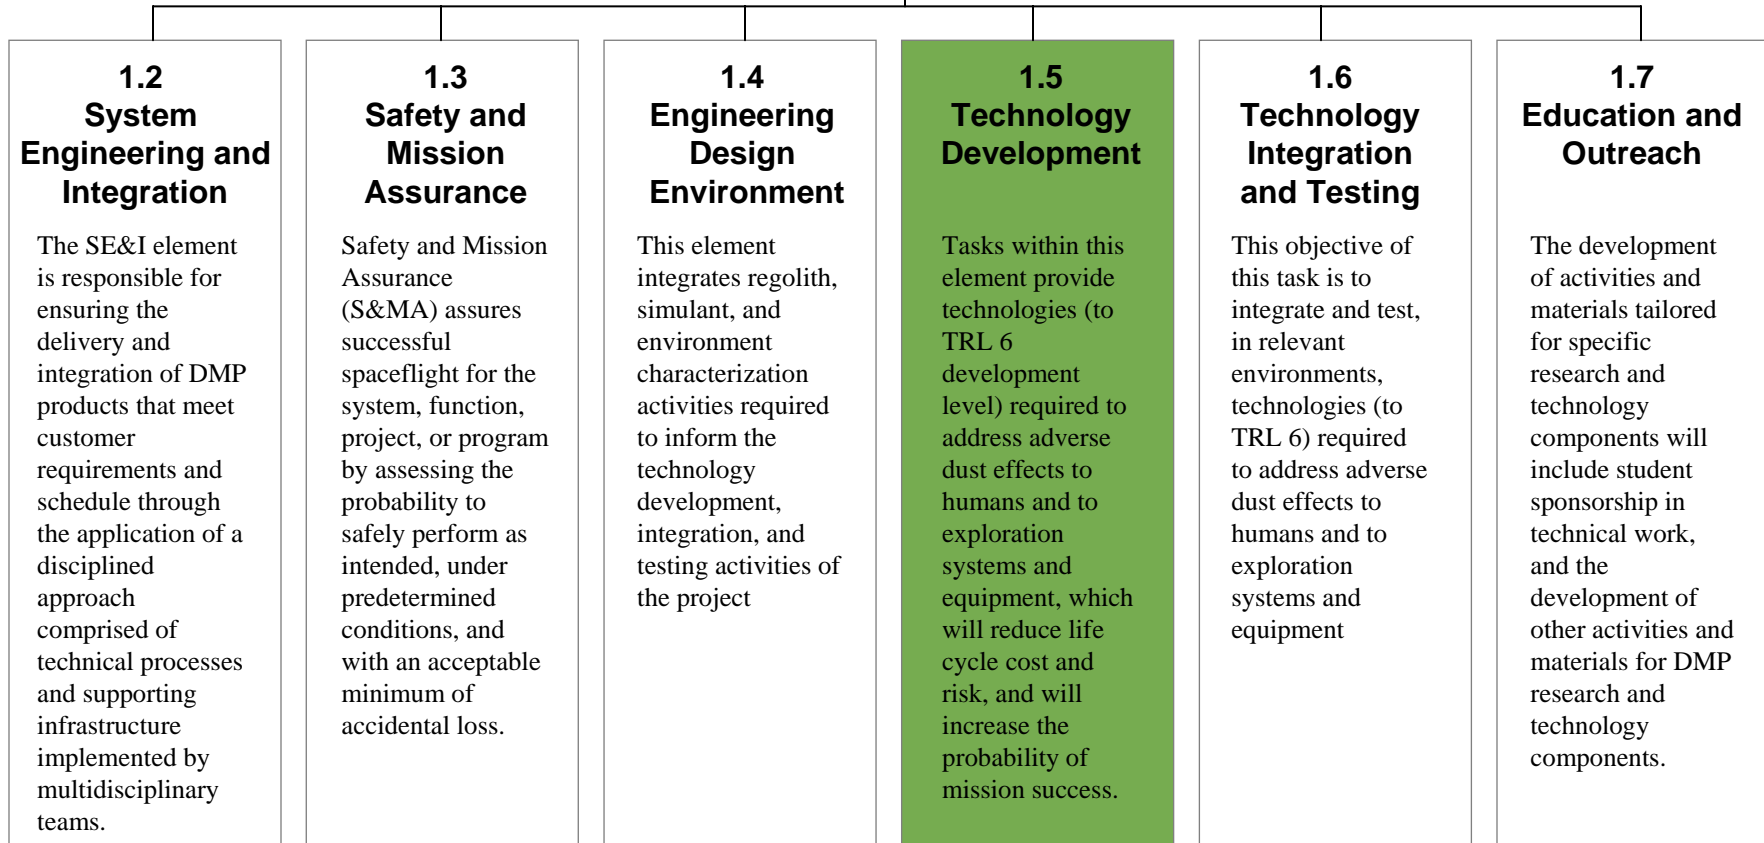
1.2
System Engineering and Integration

The SE&I element is responsible for ensuring the delivery and integration of DMP products that meet customer requirements and schedule through the application of a disciplined approach comprised of technical processes and supporting infrastructure implemented by multidisciplinary teams.

1.3
Safety and Mission Assurance

Safety and Mission Assurance (S&MA) assures successful spaceflight for the system, function, project, or program by assessing the probability to safely perform as intended, under predetermined conditions, and with an acceptable minimum of accidental loss.

1.4
Engineering Design Environment

This element integrates regolith, simulant, and environment characterization activities required to inform the technology development, integration, and testing activities of the project

1.5
Technology Development

Tasks within this element provide technologies (to TRL 6 development level) required to address adverse dust effects to humans and to exploration systems and equipment, which will reduce life cycle cost and risk, and will increase the probability of mission success.

1.6
Technology Integration and Testing

This objective of this task is to integrate and test, in relevant environments, technologies (to TRL 6) required to address adverse dust effects to humans and to exploration systems and equipment

1.7
Education and Outreach

The development of activities and materials tailored for specific research and technology components will include student sponsorship in technical work, and the development of other activities and materials for DMP research and technology components.